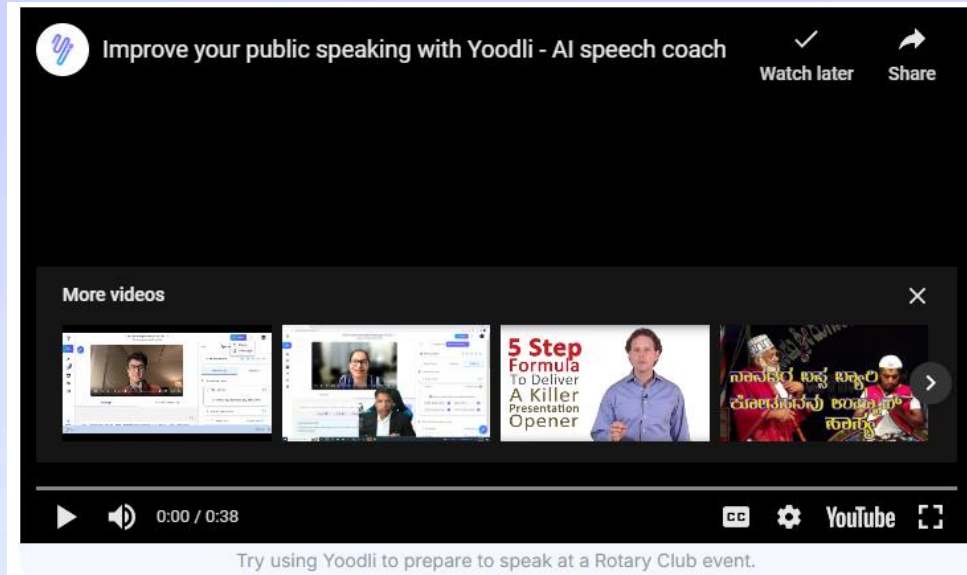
Improve your public speaking with Yoodli - AI speech coach

Watch later

Share

More videos

5 Step Formula To Deliver A Killer Presentation Opener

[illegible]

0:00 / 0:38

CC

YouTube

Try using Yoodli to prepare to speak at a Rotary Club event.